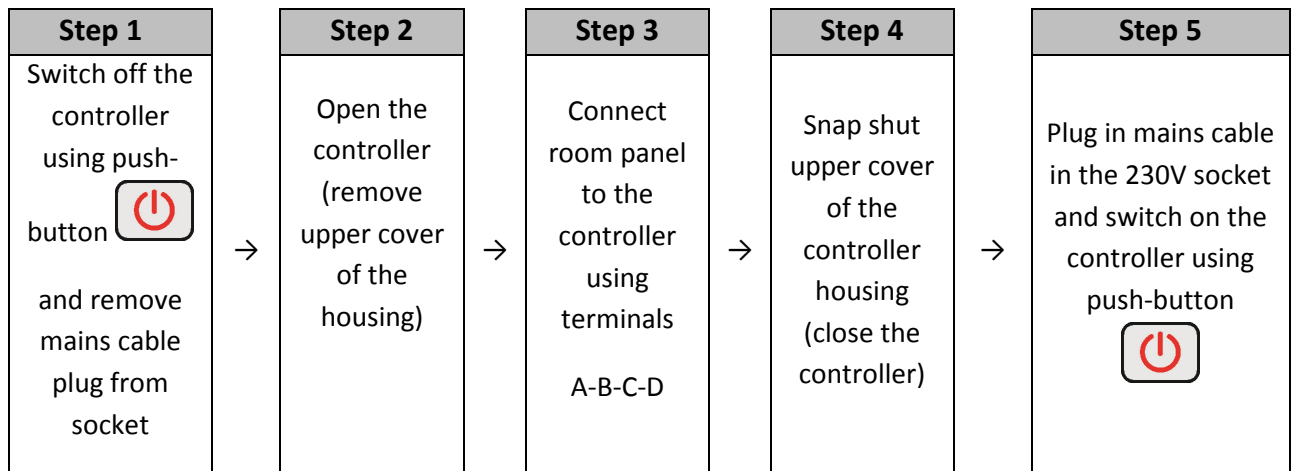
| Step 1 | | Step 2 | | Step 3 | | Step 4 | | Step 5 |
|---|---|---|---|---|---|---|---|---|
| Switch off the controller using push-button and remove mains cable plug from socket | → | Open the controller (remove upper cover of the housing) | → | Connect room panel to the controller using terminals A-B-C-D | → | Snap shut upper cover of the controller housing (close the controller) | → | Plug in mains cable in the 230V socket and switch on the controller using push-button |